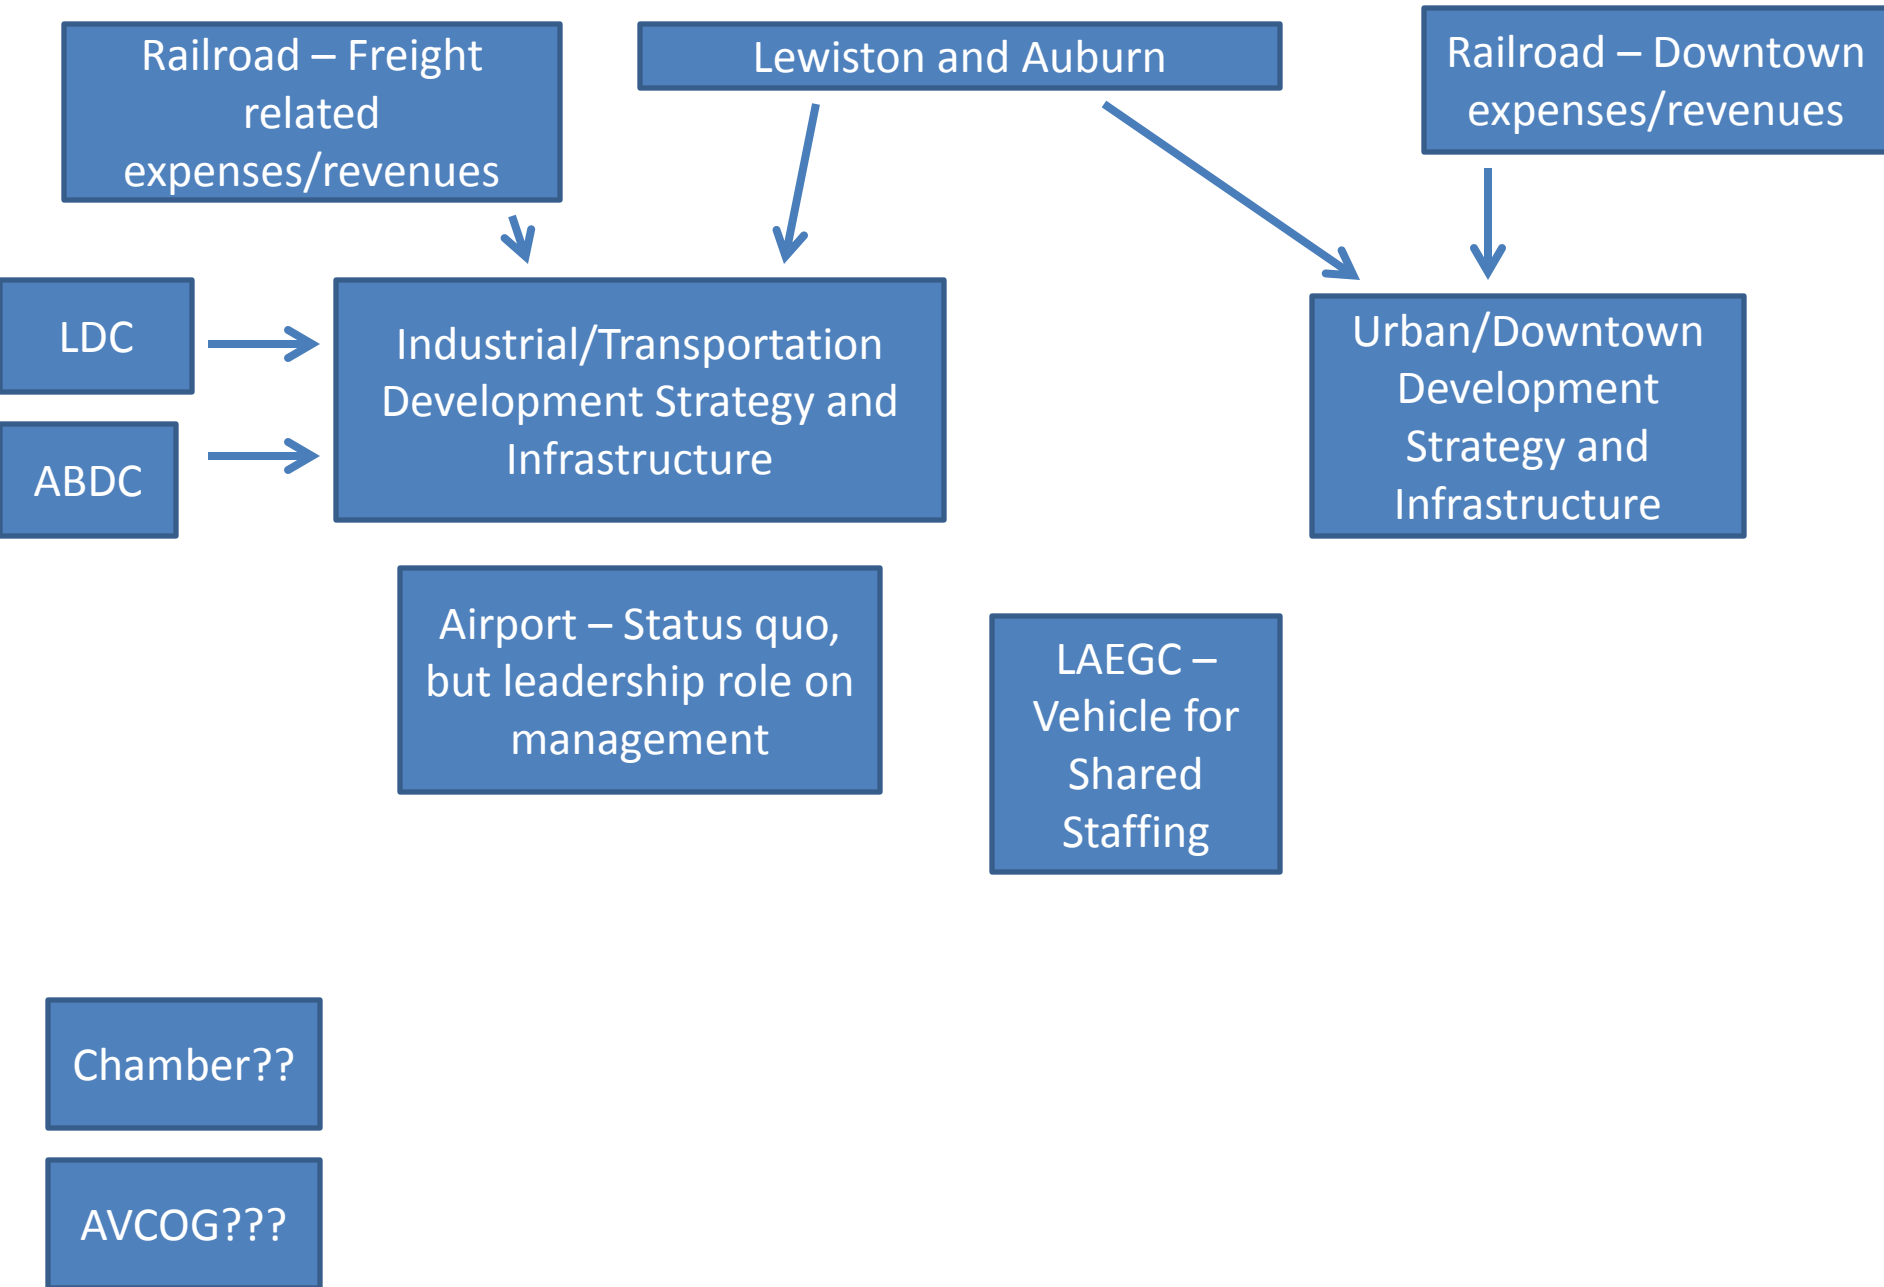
Railroad – Freight related expenses/revenues

Lewiston and Auburn

Railroad – Downtown expenses/revenues

LDC

ABDC

Industrial/Transportation Development Strategy and Infrastructure

Urban/Downtown Development Strategy and Infrastructure

Airport – Status quo, but leadership role on management

LAEGC – Vehicle for Shared Staffing

Chamber??

AVCOG???